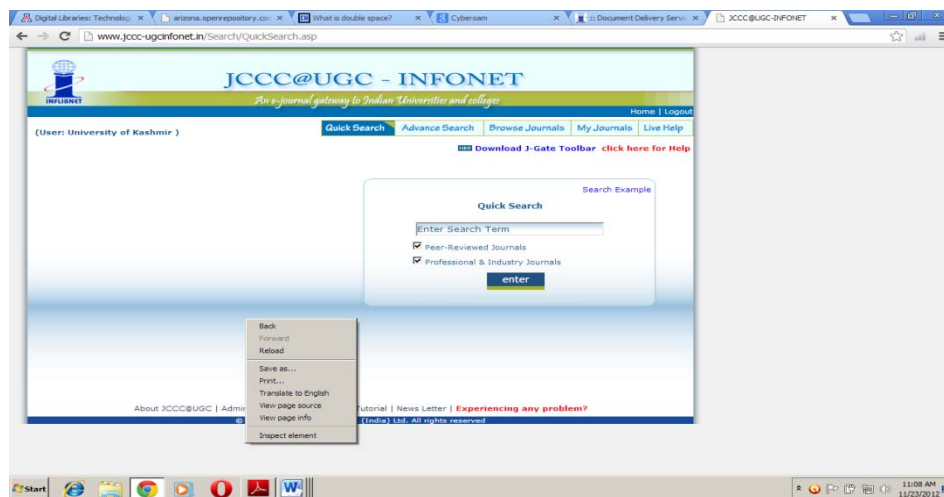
Digital Libraries: Technolog × arizona.openrepository.co × What is double space? × Cyberoam × :: Document Delivery Servi × JCCC@UGC-INFONET ×

www.jccc-ugcinfonet.in/Search/QuickSearch.asp

INFLIBNET

JCCC@UGC - INFONET

An e-journal gateway to Indian Universities and colleges

Home | Logout

(User: University of Kashmir )

Quick Search | Advance Search | Browse Journals | My Journals | Live Help

NEW Download J-Gate Toolbar click here for Help

Search Example

Quick Search

Enter Search Term

Peer-Reviewed Journals

Professional & Industry Journals

enter

Back
Forward
Reload
Save as...
Print...
Translate to English
View page source
View page info
Inspect element

About JCCC@UGC | Admi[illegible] Tutorial | News Letter | Experiencing any problem?

© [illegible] (India) Ltd. All rights reserved

Start

11:08 AM
11/23/2012